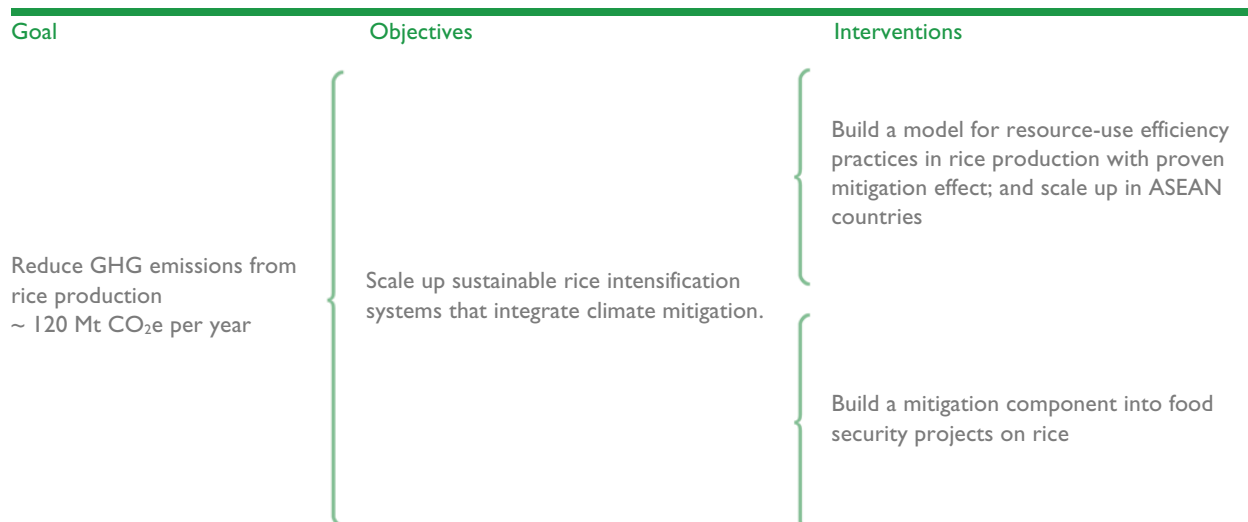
Goal

Objectives

Interventions

Reduce GHG emissions from rice production
~ 120 Mt $CO_2$e per year

Scale up sustainable rice intensification systems that integrate climate mitigation.

Build a model for resource-use efficiency practices in rice production with proven mitigation effect; and scale up in ASEAN countries

Build a mitigation component into food security projects on rice